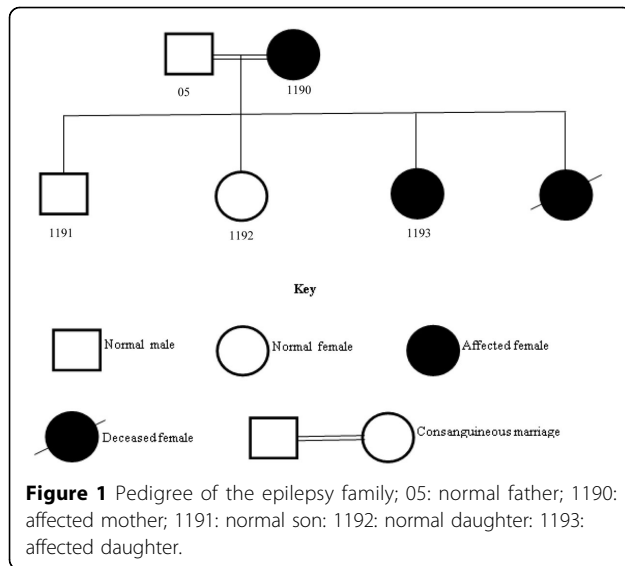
05

1190

1191

1192

1193

Key

Normal male

Normal female

Affected female

Deceased female

Consanguineous marriage

**Figure 1** Pedigree of the epilepsy family; 05: normal father; 1190: affected mother; 1191: normal son: 1192: normal daughter: 1193: affected daughter.